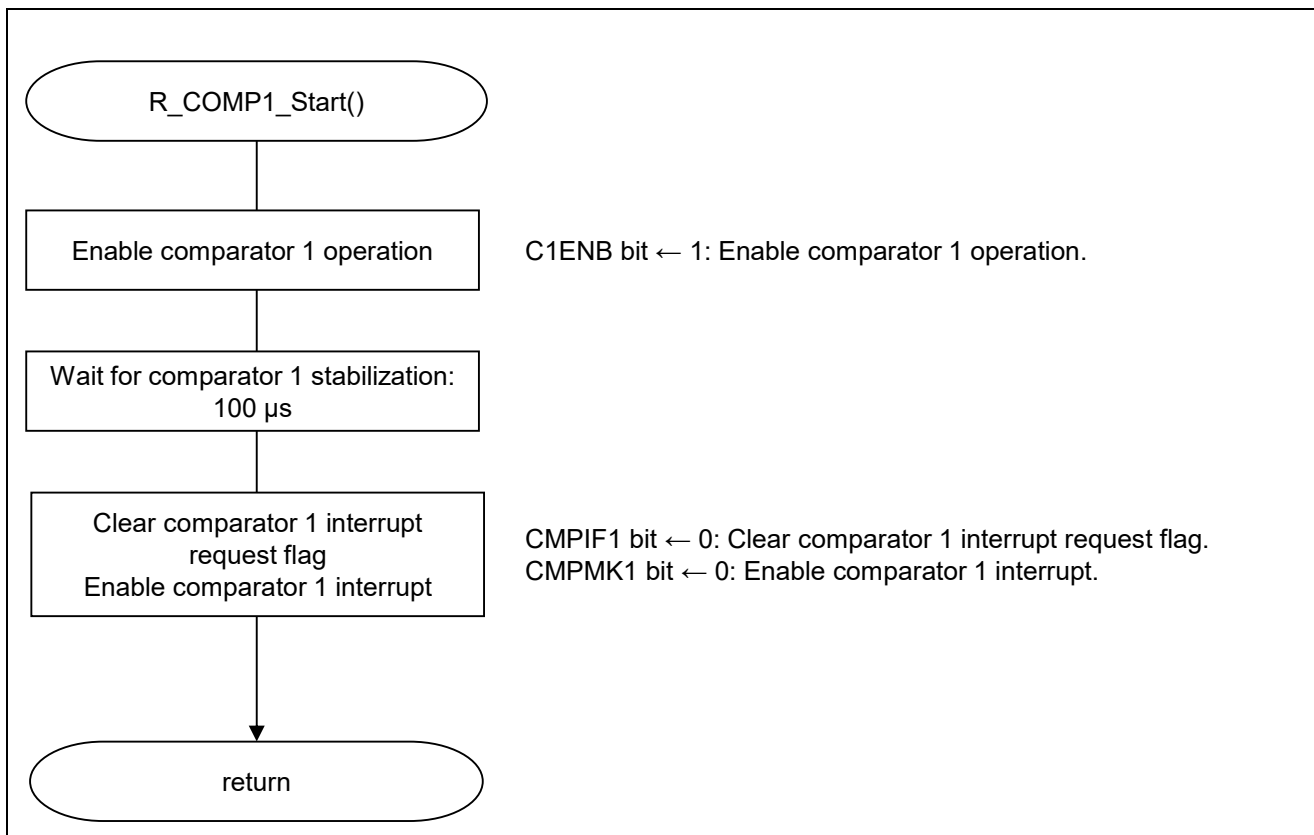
R_COMP1_Start()

Enable comparator 1 operation

C1ENB bit ← 1: Enable comparator 1 operation.

Wait for comparator 1 stabilization: 100 μs

Clear comparator 1 interrupt request flag
Enable comparator 1 interrupt

CMPIF1 bit ← 0: Clear comparator 1 interrupt request flag.
CMPMK1 bit ← 0: Enable comparator 1 interrupt.

return